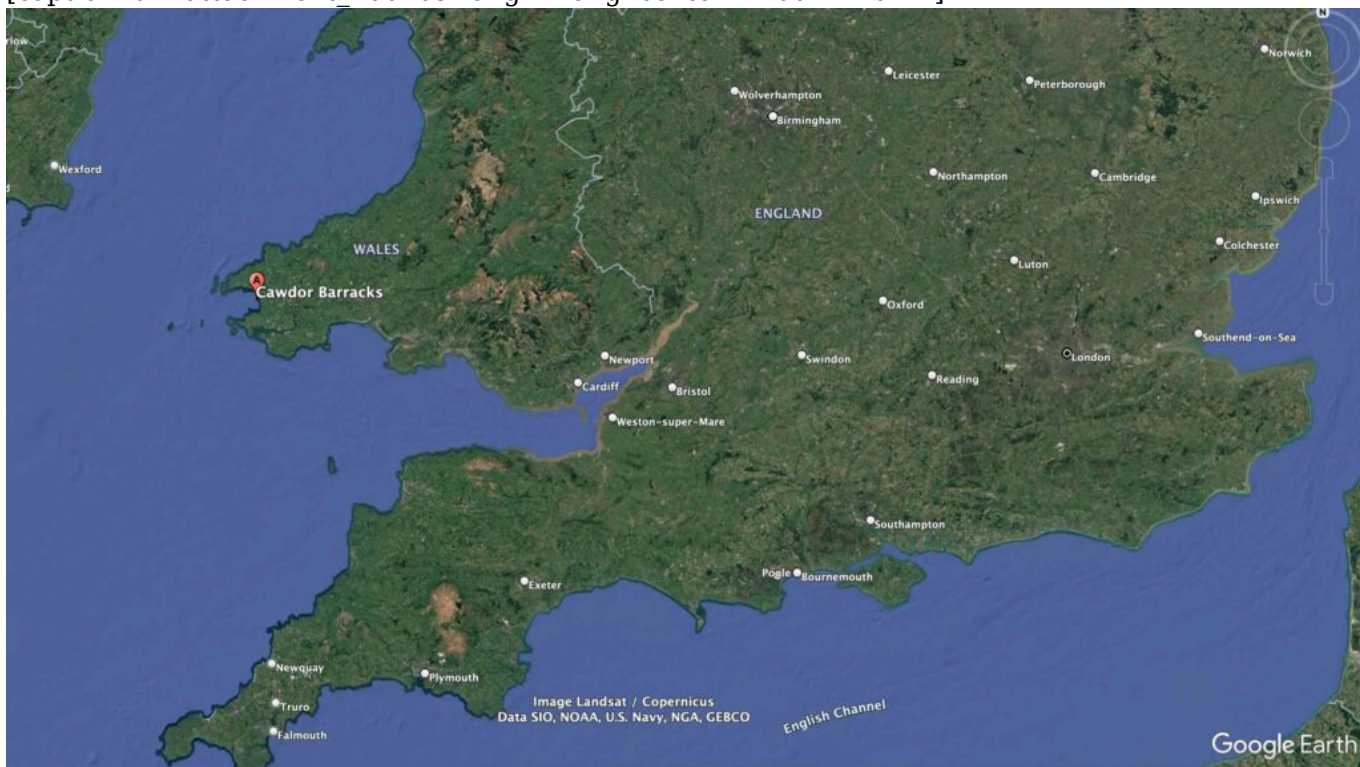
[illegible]

rlow

Wexford

WALES

A

Cawdor Barracks

Wolverhampton

Birmingham

Leicester

Peterborough

Norwich

Northampton

Cambridge

Ipswich

ENGLAND

Colchester

Luton

Oxford

Southend-on-Sea

Newport

Swindon

London

Cardiff

Bristol

Reading

Weston-super-Mare

Southampton

Exeter

Poole

Bournemouth

Newquay

Plymouth

Truro

Falmouth

Image Landsat / Copernicus
Data SIO, NOAA, U.S. Navy, NGA, GEBCO

English Channel

Google Earth

N